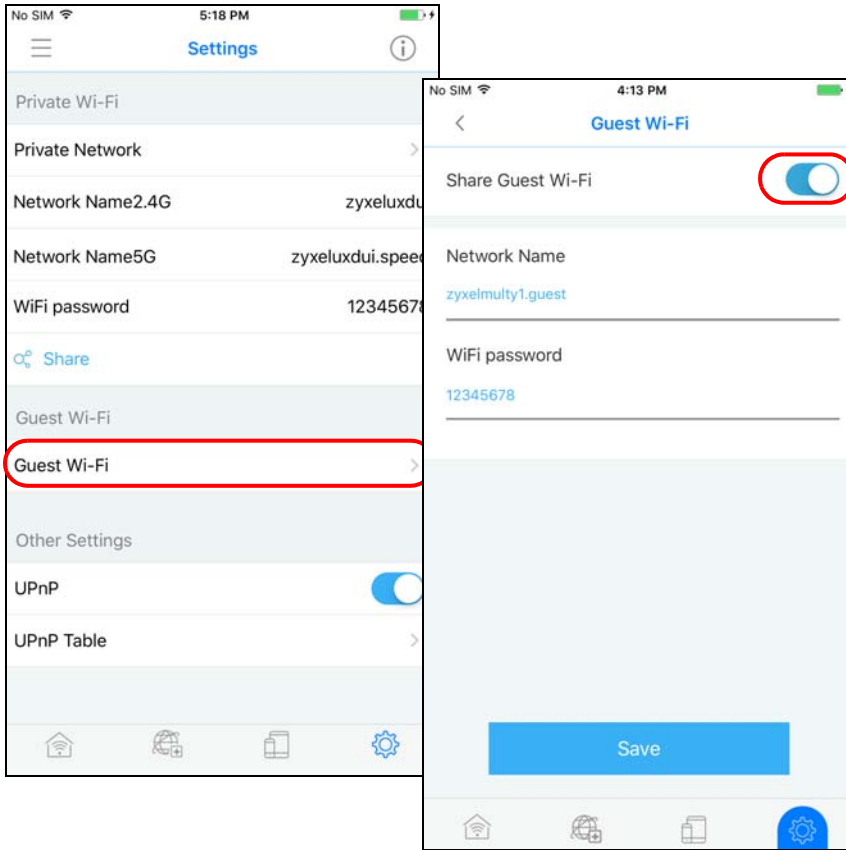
No SIM 5:18 PM

Settings

Private Wi-Fi

Private Network

Network Name2.4G zyxeluxdu

Network Name5G zyxeluxdui.spee

WiFi password 1234567

Share

Guest Wi-Fi

Guest Wi-Fi

Other Settings

UPnP

UPnP Table

No SIM 4:13 PM

Guest Wi-Fi

Share Guest Wi-Fi

Network Name

zyxelmulty1.guest

WiFi password

12345678

Save